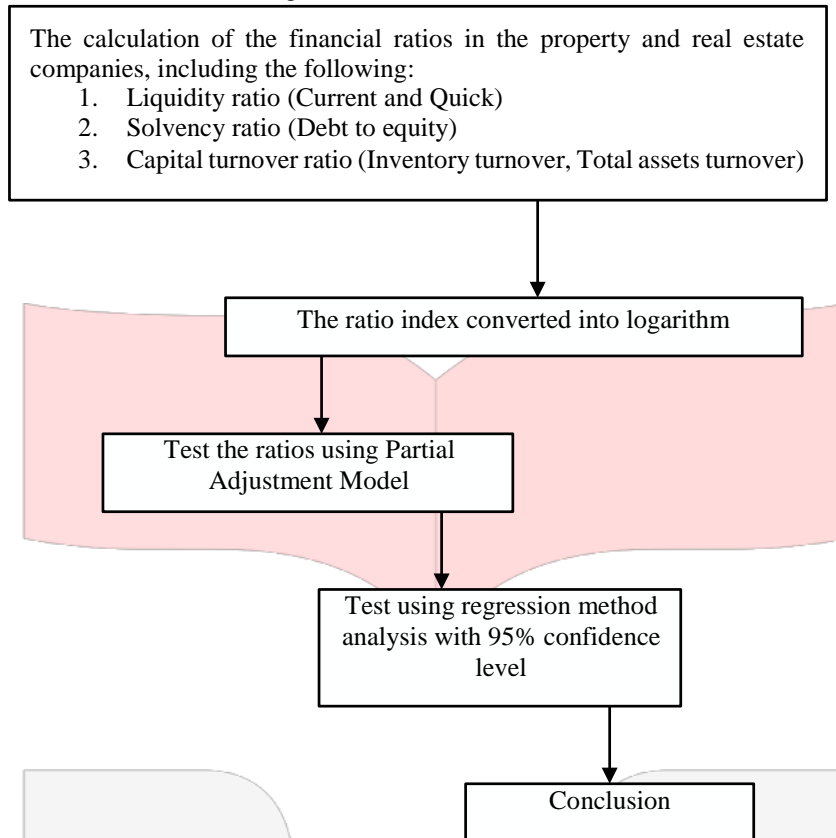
The calculation of the financial ratios in the property and real estate companies, including the following:
1. Liquidity ratio (Current and Quick)
2. Solvency ratio (Debt to equity)
3. Capital turnover ratio (Inventory turnover, Total assets turnover)

The ratio index converted into logarithm

Test the ratios using Partial Adjustment Model

Test using regression method analysis with 95% confidence level

Conclusion